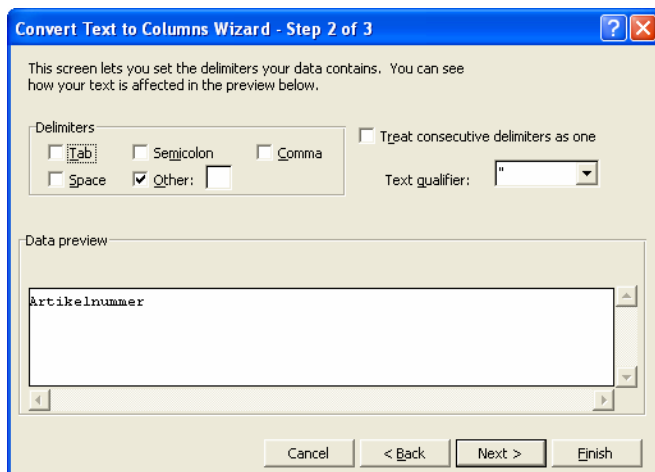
Convert Text to Columns Wizard - Step 2 of 3

This screen lets you set the delimiters your data contains. You can see how your text is affected in the preview below.

Delimiters

Tab

Semicolon

Comma

Space

Other:

Treat consecutive delimiters as one

Text qualifier: "

Data preview

Artikelnummer

Cancel

< Back

Next >

Finish